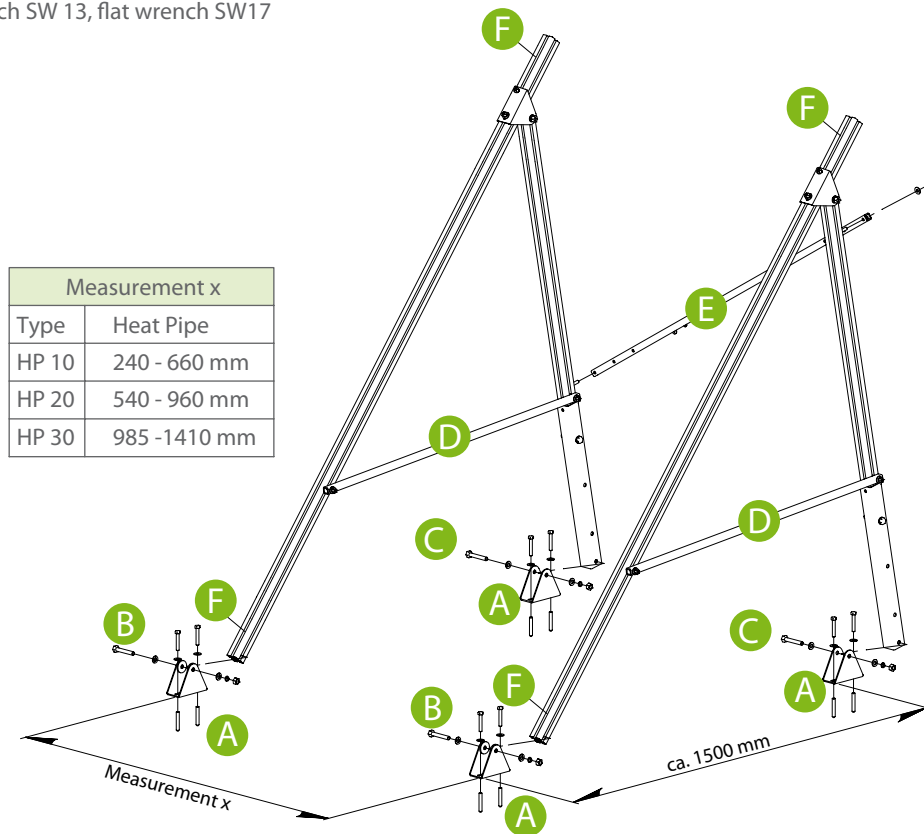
ch SW 13, flat wrench SW17

| Measurement x | |
|---|---|
| Type | Heat Pipe |
| HP 10 | 240 - 660 mm |
| HP 20 | 540 - 960 mm |
| HP 30 | 985 -1410 mm |

F
F
E
D
D
C
C
F
B
A
A
B
F
A
A
Measurement x
ca. 1500 mm